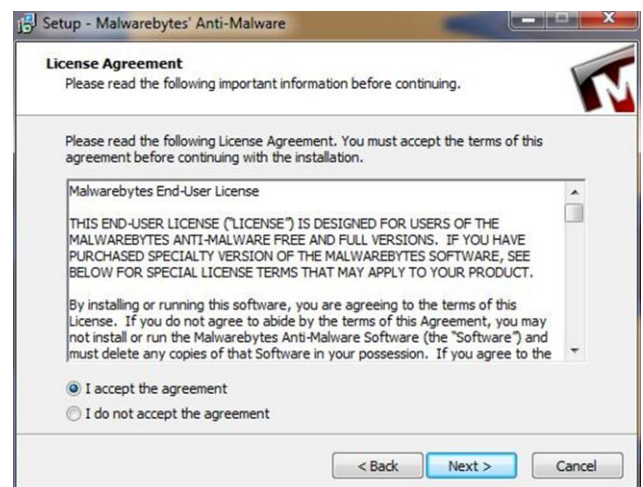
Setup - Malwarebytes' Anti-Malware

License Agreement
Please read the following important information before continuing.

Please read the following License Agreement. You must accept the terms of this agreement before continuing with the installation.

Malwarebytes End-User License

THIS END-USER LICENSE ("LICENSE") IS DESIGNED FOR USERS OF THE MALWAREBYTES ANTI-MALWARE FREE AND FULL VERSIONS. IF YOU HAVE PURCHASED SPECIALTY VERSION OF THE MALWAREBYTES SOFTWARE, SEE BELOW FOR SPECIAL LICENSE TERMS THAT MAY APPLY TO YOUR PRODUCT.

By installing or running this software, you are agreeing to the terms of this License. If you do not agree to abide by the terms of this Agreement, you may not install or run the Malwarebytes Anti-Malware Software (the "Software") and must delete any copies of that Software in your possession. If you agree to the

I accept the agreement
I do not accept the agreement

< Back
Next >
Cancel